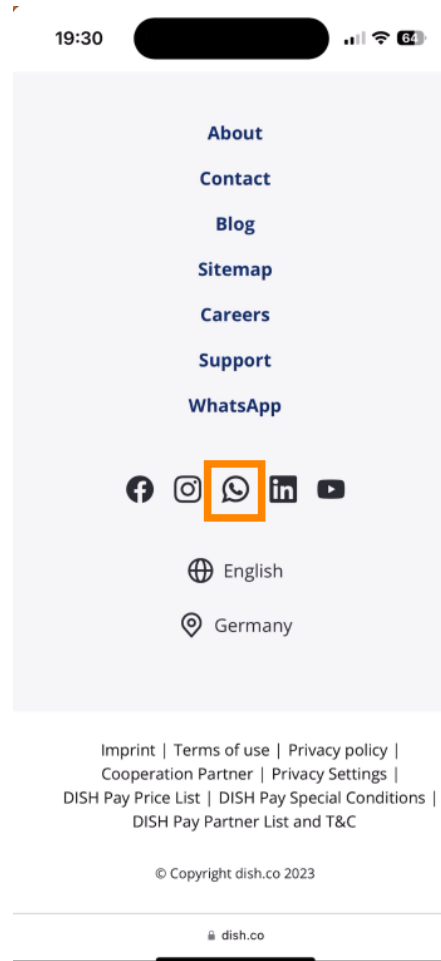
19:30

64

About

Contact

Blog

Sitemap

Careers

Support

WhatsApp

English

Germany

Imprint | Terms of use | Privacy policy | Cooperation Partner | Privacy Settings | DISH Pay Price List | DISH Pay Special Conditions | DISH Pay Partner List and T&C

© Copyright dish.co 2023

dish.co